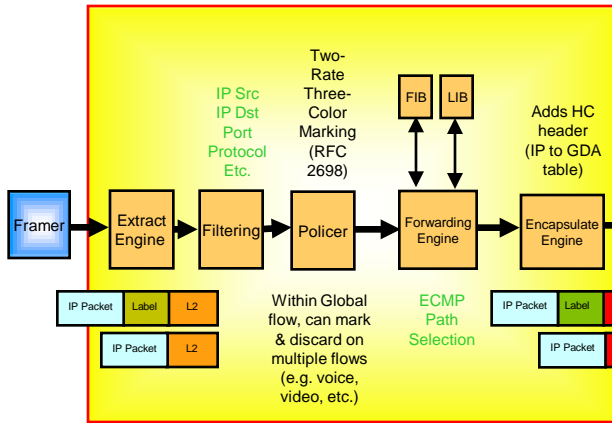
Two-Rate Three-Color Marking (RFC 2698)

IP Src
IP Dst
Port
Protocol
Etc.

FIB

LIB

Adds HC header (IP to GDA table)

Framer

Extract Engine

Filtering

Policer

Forwarding Engine

Encapsulate Engine

| IP Packet | Label | L2 |
|---|---|---|

| IP Packet | L2 |
|---|---|

Within Global flow, can mark & discard on multiple flows (e.g. voice, video, etc.)

ECMP Path Selection

| IP Packet | Label |
|---|---|

IP Packet